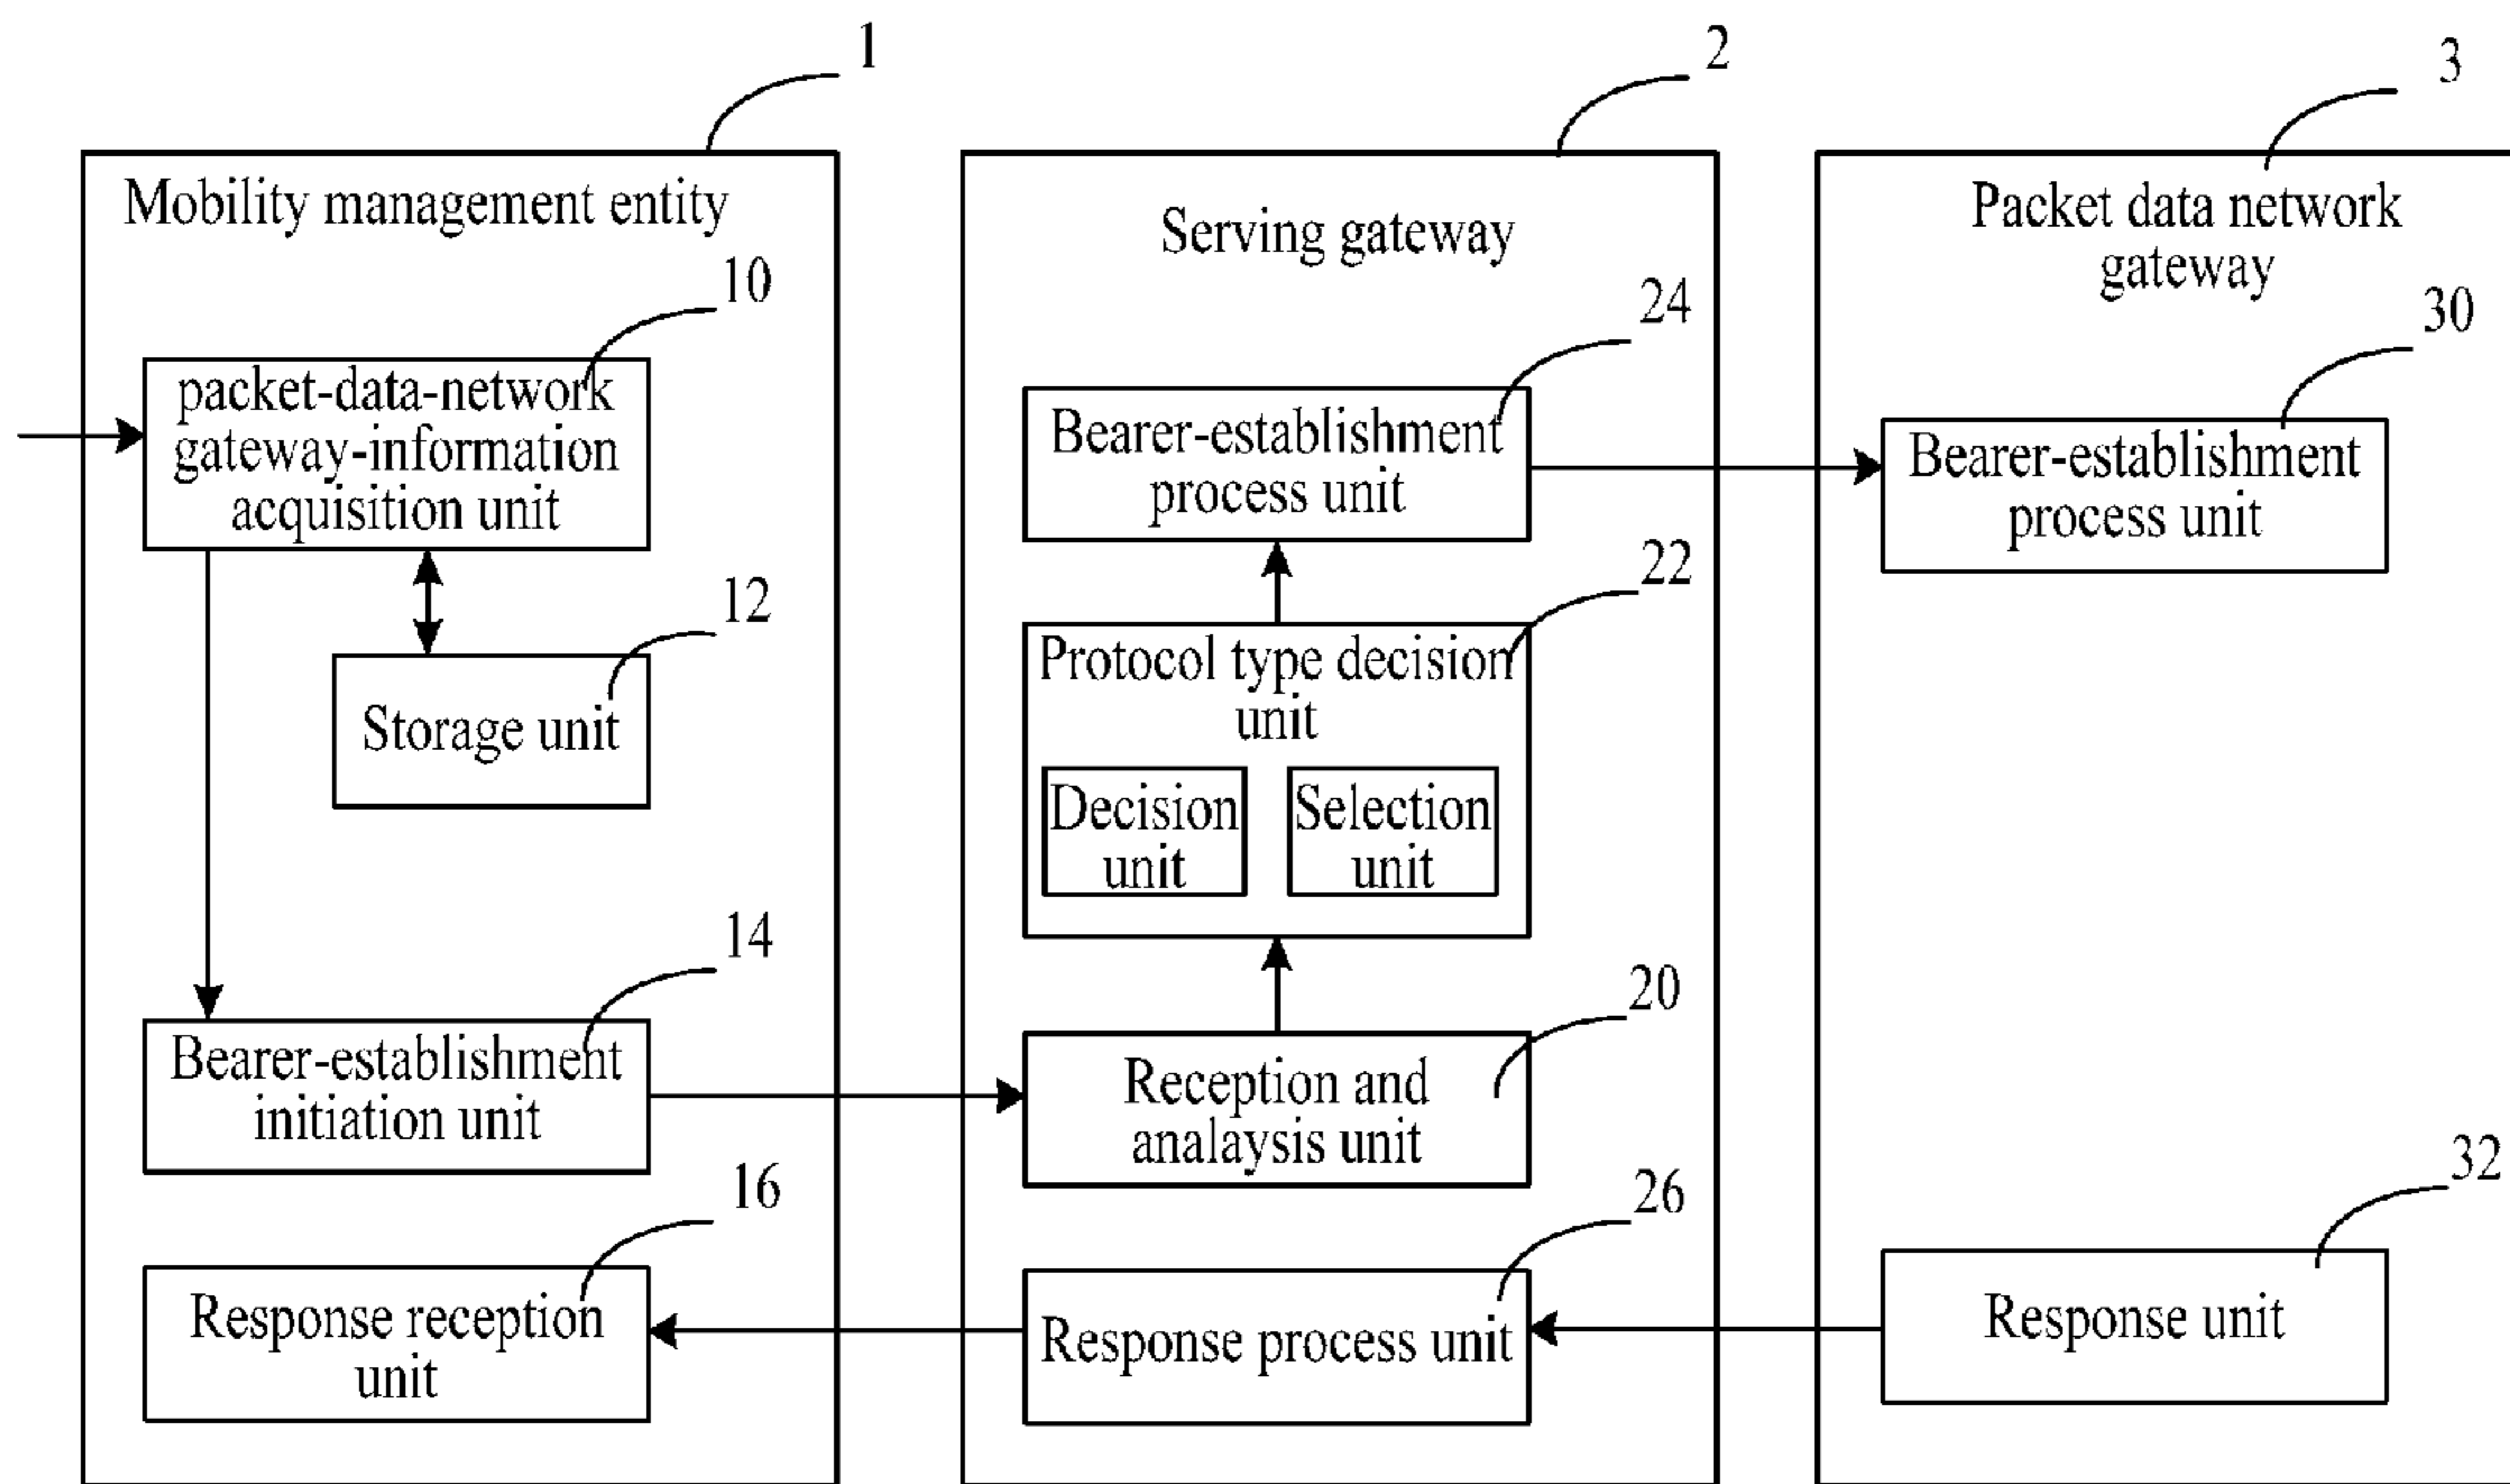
1
2
3

Mobility management entity

Serving gateway

Packet data network gateway

10
packet-data-network gateway-information acquisition unit

12
Storage unit

14
Bearer-establishment initiation unit

16
Response reception unit

24
Bearer-establishment process unit

22
Protocol type decision unit

Decision unit

Selection unit

20
Reception and analaysis unit

26
Response process unit

30
Bearer-establishment process unit

32
Response unit